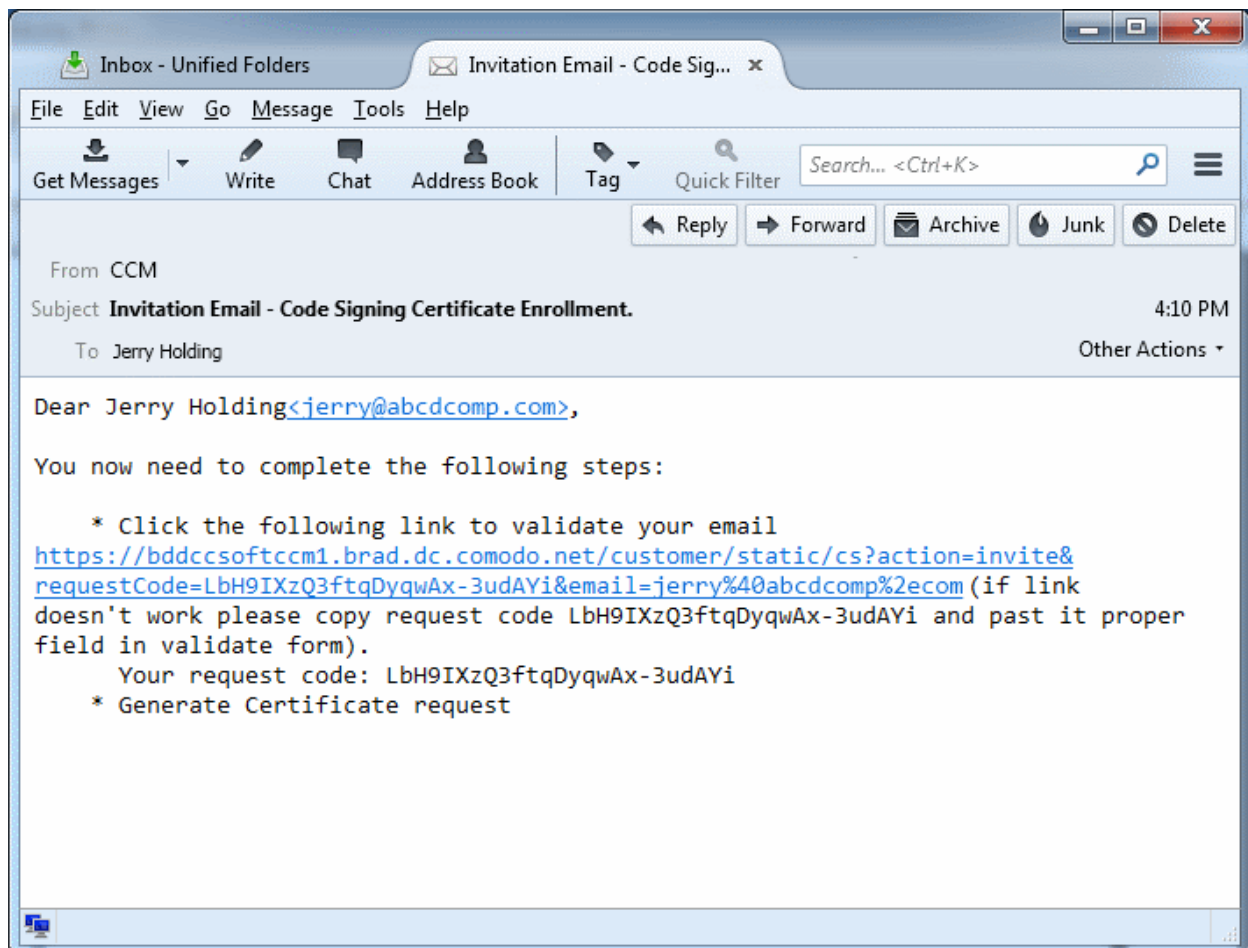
Inbox - Unified Folders
Invitation Email - Code Sig... ×

File Edit View Go Message Tools Help

Get Messages Write Chat Address Book Tag Quick Filter Search... <Ctrl+K>

Reply Forward Archive Junk Delete

From CCM
Subject Invitation Email - Code Signing Certificate Enrollment. 4:10 PM
To Jerry Holding Other Actions

Dear Jerry Holding<jerry@abcdcomp.com>,

You now need to complete the following steps:

* Click the following link to validate your email https://bddccsoftccm1.brad.dc.comodo.net/customer/static/cs?action=invite&requestCode=LbH9IXzQ3ftqDyqwAx-3udAYi&email=jerry%40abcdcomp%2ecom (if link doesn't work please copy request code LbH9IXzQ3ftqDyqwAx-3udAYi and past it proper field in validate form).
Your request code: LbH9IXzQ3ftqDyqwAx-3udAYi
* Generate Certificate request